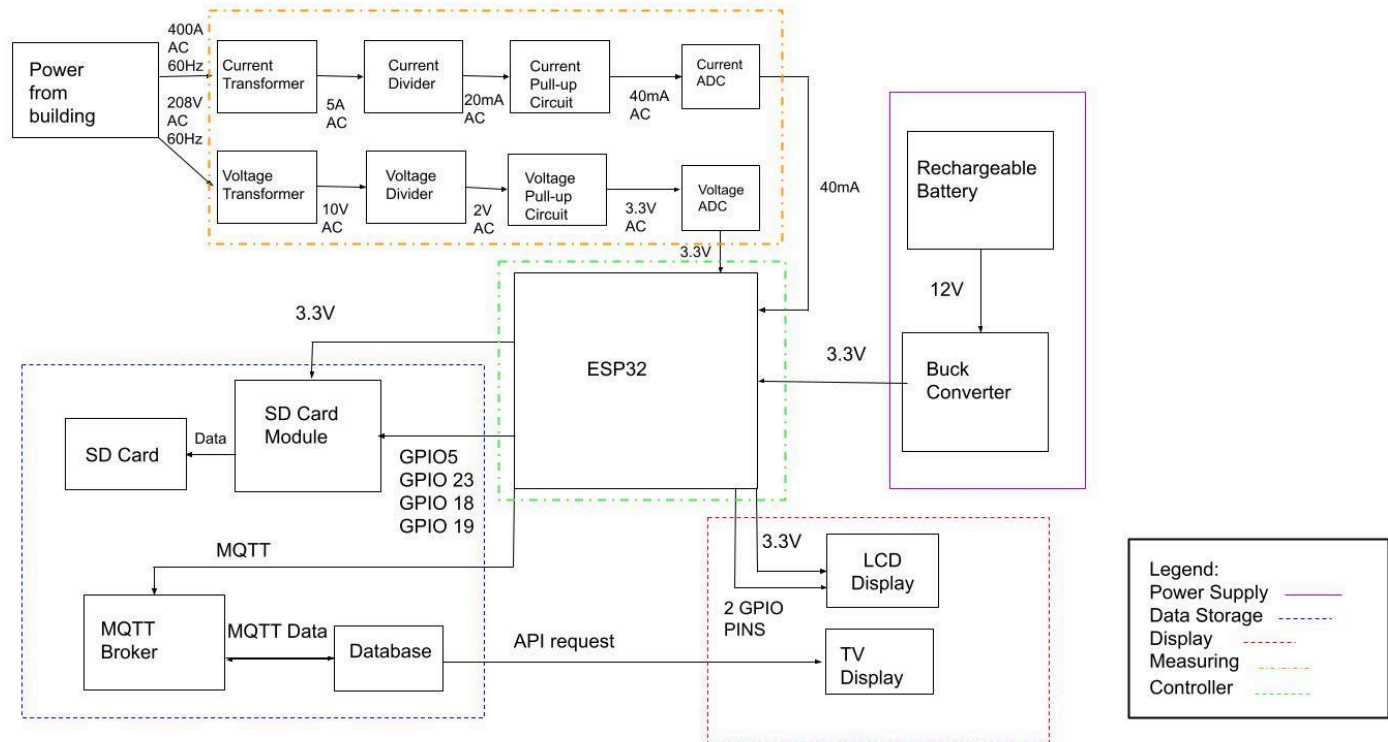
Power from building

400A AC 60Hz

208V AC 60Hz

Current Transformer

5A AC

Current Divider

20mA AC

Current Pull-up Circuit

40mA AC

Current ADC

Voltage Transformer

10V AC

Voltage Divider

2V AC

Voltage Pull-up Circuit

3.3V AC

Voltage ADC

40mA

3.3V

Rechargeable Battery

12V

Buck Converter

3.3V

ESP32

3.3V

SD Card Module

Data

SD Card

GPIO5
GPIO 23
GPIO 18
GPIO 19

MQTT

MQTT Broker

MQTT Data

Database

API request

3.3V

LCD Display

2 GPIO PINS

TV Display

Legend:
Power Supply
Data Storage
Display
Measuring
Controller